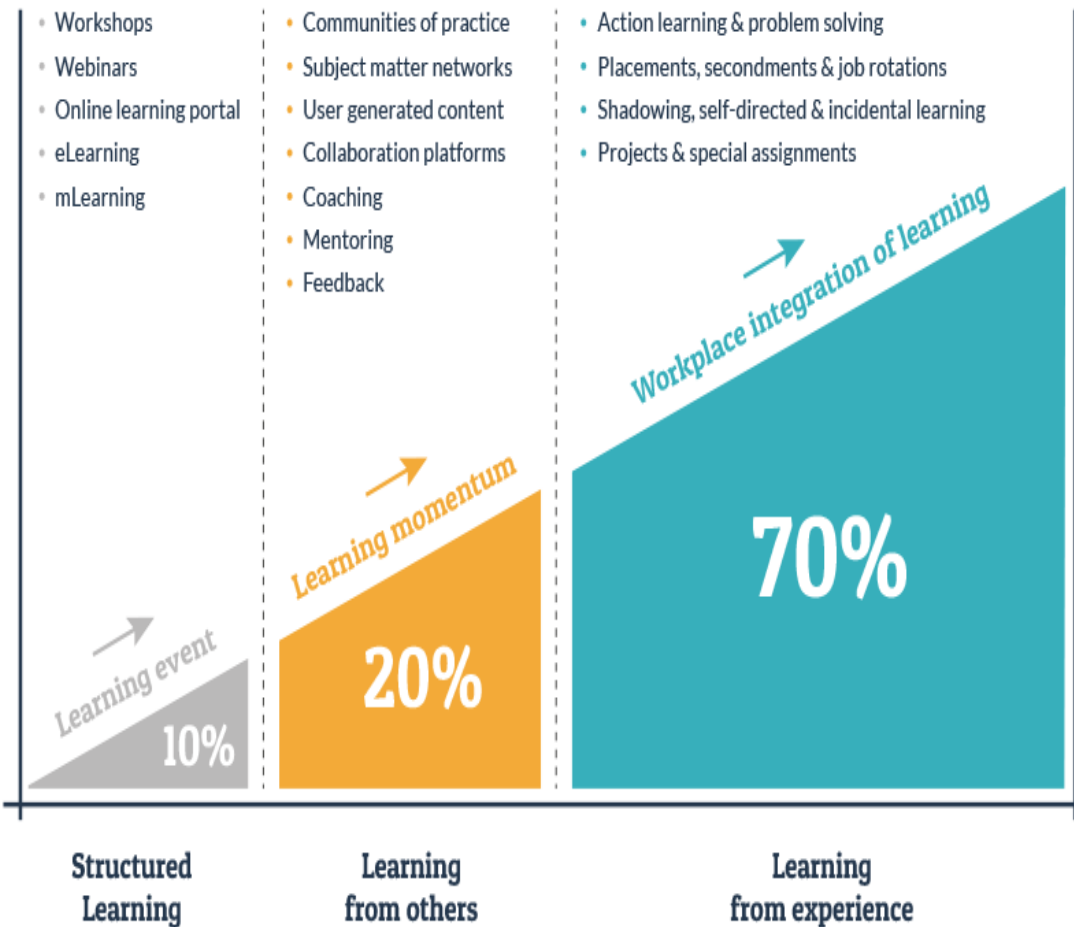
- Workshops
- Webinars
- Online learning portal
- eLearning
- mLearning

- Communities of practice
- Subject matter networks
- User generated content
- Collaboration platforms
- Coaching
- Mentoring
- Feedback

- Action learning & problem solving
- Placements, secondments & job rotations
- Shadowing, self-directed & incidental learning
- Projects & special assignments

Learning event
10%

Learning momentum
20%

Workplace integration of learning
70%

Structured Learning

Learning from others

Learning from experience